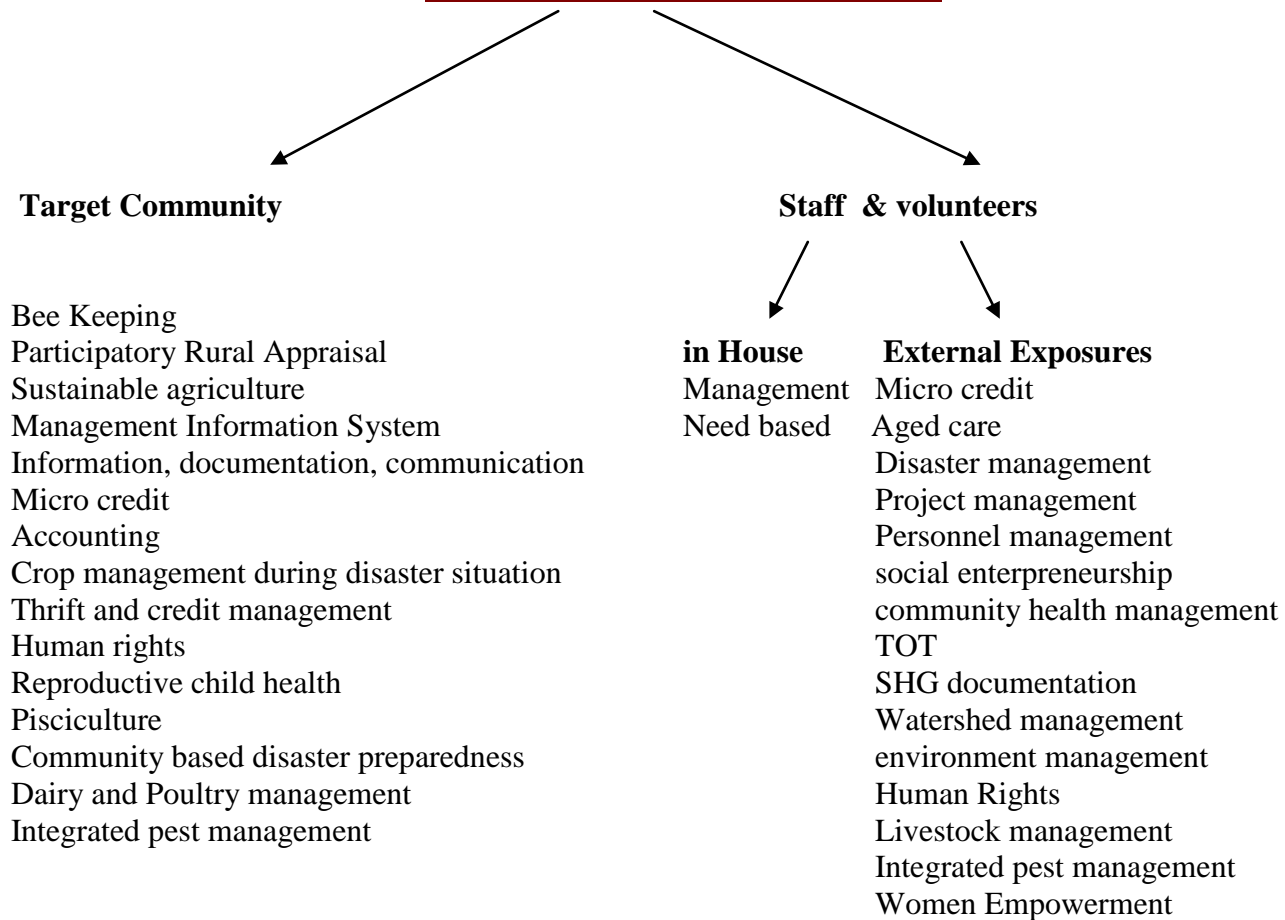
Target Community

Bee Keeping
Participatory Rural Appraisal
Sustainable agriculture
Management Information System
Information, documentation, communication
Micro credit
Accounting
Crop management during disaster situation
Thrift and credit management
Human rights
Reproductive child health
Pisciculture
Community based disaster preparedness
Dairy and Poultry management
Integrated pest management

Staff & volunteers

in House
Management
Need based

External Exposures
Micro credit
Aged care
Disaster management
Project management
Personnel management
social enterpreneurship
community health management
TOT
SHG documentation
Watershed management
environment management
Human Rights
Livestock management
Integrated pest management
Women Empowerment